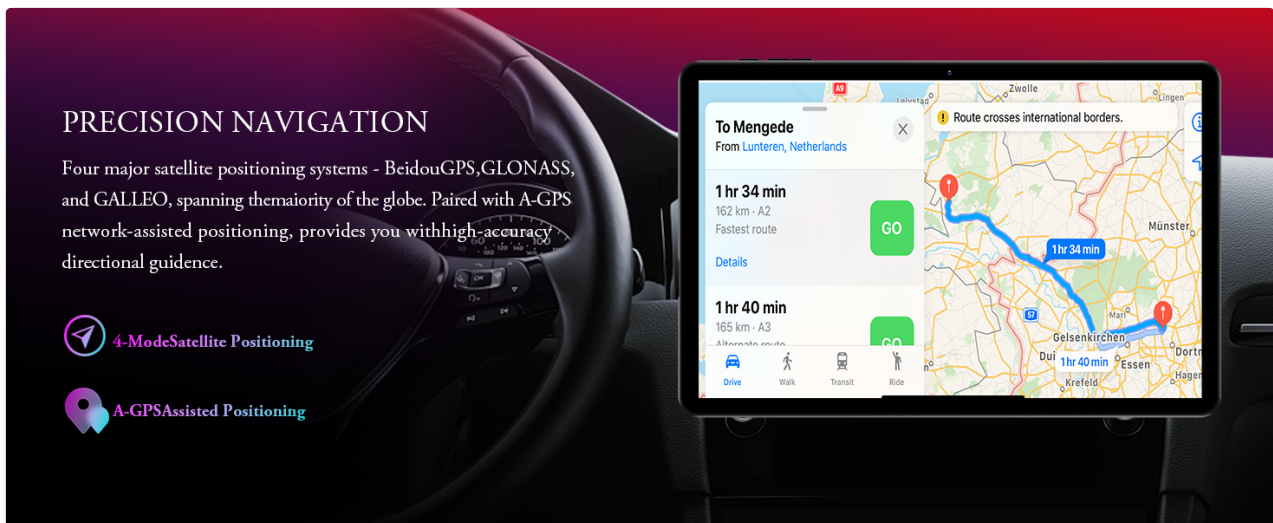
PRECISION NAVIGATION

Four major satellite positioning systems - BeidouGPS,GLONASS, and GALLEO, spanning themaiority of the globe. Paired with A-GPS network-assisted positioning, provides you withhigh-accuracy directional guidence.

4-ModeSatellite Positioning

A-GPSAssisted Positioning

To Mengede
From Lunteren, Netherlands

1 hr 34 min
162 km · A2
Fastest route
GO
Details

1 hr 40 min
165 km · A3
Alternate route
GO

Drive Walk Transit Ride

Route crosses international borders.

1 hr 34 min
1 hr 40 min
Zwolle
Lelystad
Münster
Gelsenkirchen
Essen
Dortm
Krefeld
Duis
A9
57